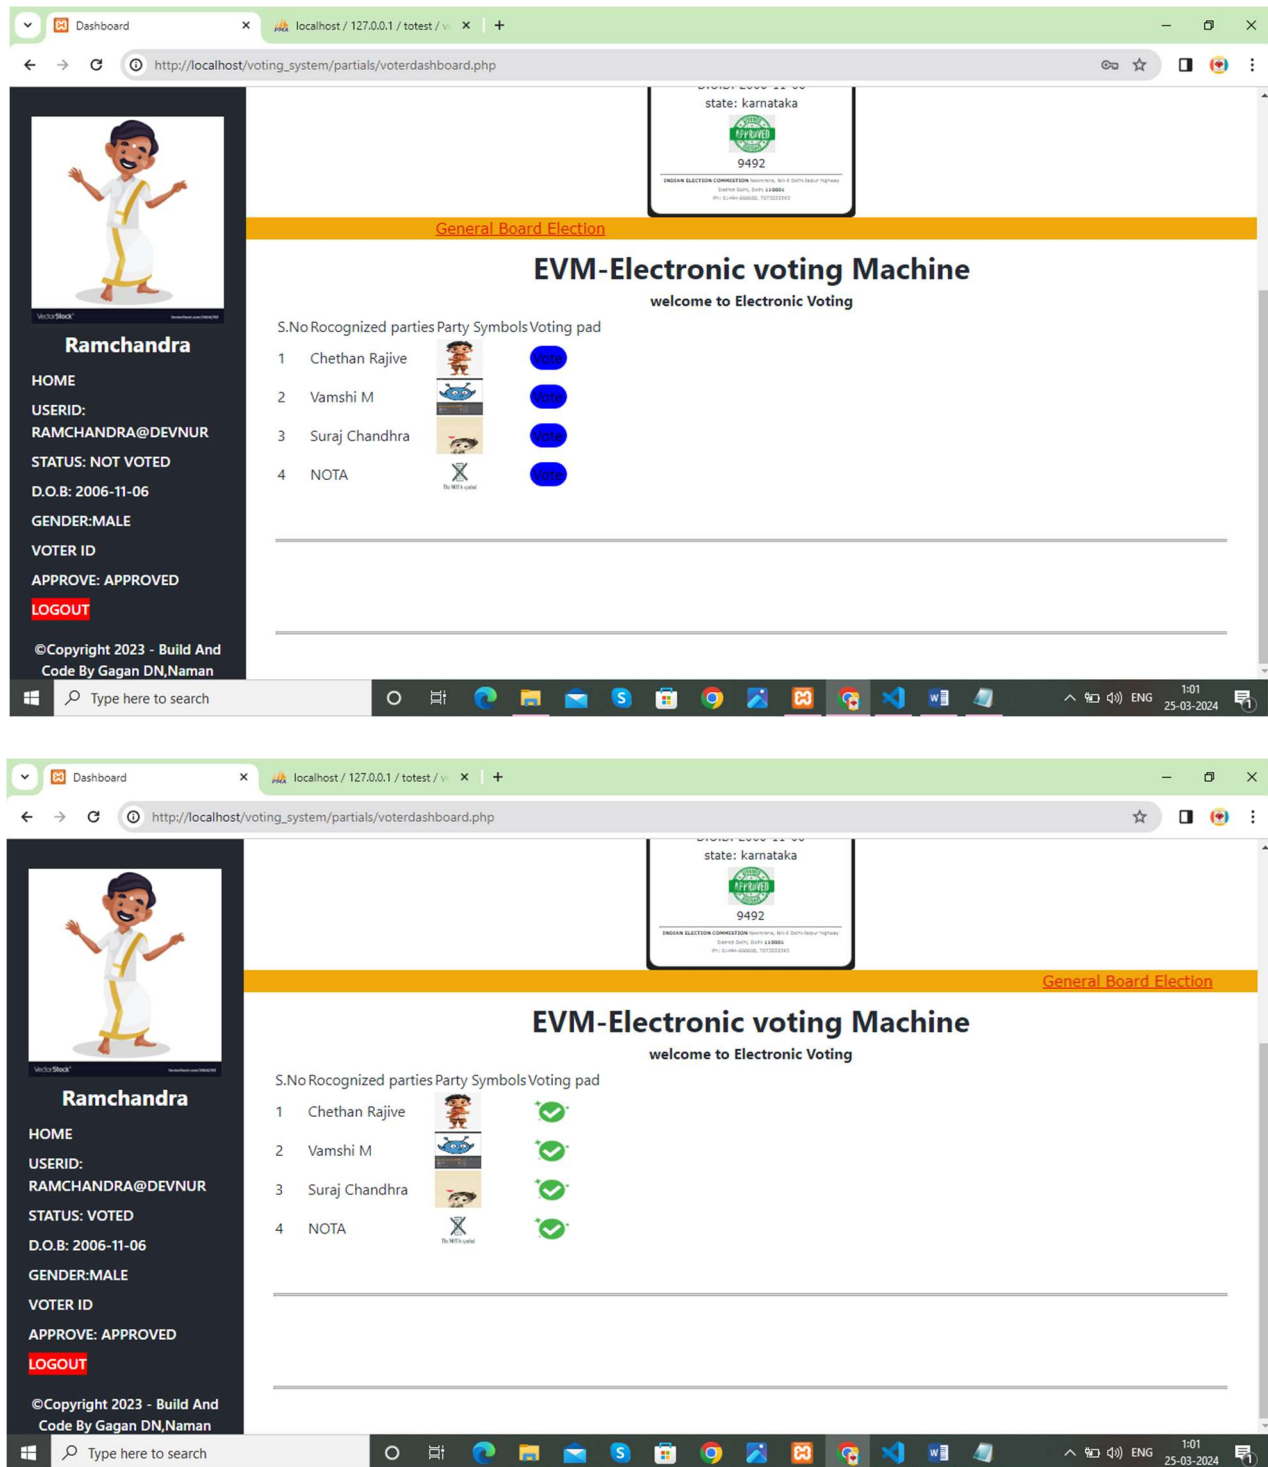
Dashboard
localhost / 127.0.0.1 / totest /
http://localhost/voting_system/partials/voterdashboard.php

state: karnataka
APPROVED
9492
INDIAN ELECTION COMMISSION

Ramchandra
HOME
USERID: RAMCHANDRA@DEVNUR
STATUS: NOT VOTED
D.O.B: 2006-11-06
GENDER:MALE
VOTER ID
APPROVE: APPROVED
LOGOUT
©Copyright 2023 - Build And Code By Gagan DN,Naman

General Board Election

EVM-Electronic voting Machine
welcome to Electronic Voting

| S.No | Recognized parties | Party Symbols | Voting pad |
|---|---|---|---|
| 1 | Chethan Rajive | | Vote |
| 2 | Vamshi M | | Vote |
| 3 | Suraj Chandhra | | Vote |
| 4 | NOTA | | Vote |

Type here to search
ENG 1:01 25-03-2024

Dashboard
localhost / 127.0.0.1 / totest /
http://localhost/voting_system/partials/voterdashboard.php

state: karnataka
APPROVED
9492
INDIAN ELECTION COMMISSION

Ramchandra
HOME
USERID: RAMCHANDRA@DEVNUR
STATUS: VOTED
D.O.B: 2006-11-06
GENDER:MALE
VOTER ID
APPROVE: APPROVED
LOGOUT
©Copyright 2023 - Build And Code By Gagan DN,Naman

General Board Election

EVM-Electronic voting Machine
welcome to Electronic Voting

| S.No | Recognized parties | Party Symbols | Voting pad |
|---|---|---|---|
| 1 | Chethan Rajive | | |
| 2 | Vamshi M | | |
| 3 | Suraj Chandhra | | |
| 4 | NOTA | | |

Type here to search
ENG 1:01 25-03-2024